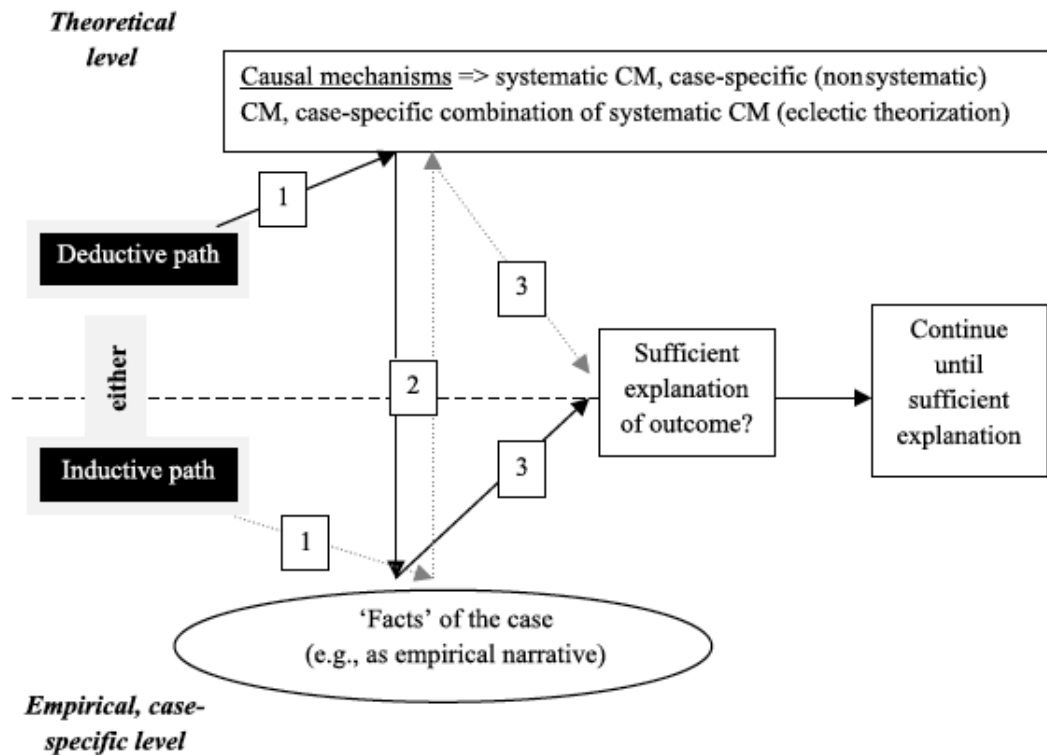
Theoretical level

Causal mechanisms => systematic CM, case-specific (nonsystematic) CM, case-specific combination of systematic CM (eclectic theorization)

1

Deductive path

3

either

2

Sufficient explanation of outcome?

Continue until sufficient explanation

Inductive path

3

1

'Facts' of the case (e.g., as empirical narrative)

Empirical, case-specific level